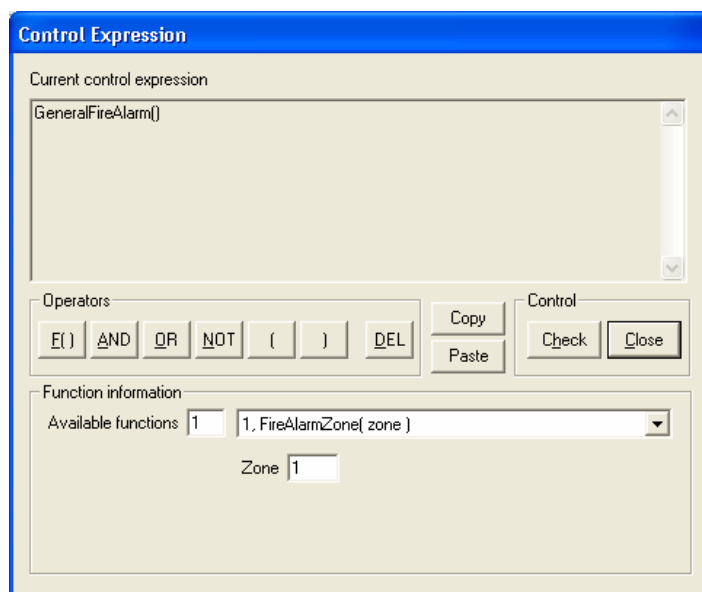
Control Expression

Current control expression

GeneralFireAlarm()

Operators

F() AND OR NOT ( ) DEL

Copy

Paste

Control

Check Close

Function information

Available functions 1

1, FireAlarmZone( zone )

Zone 1